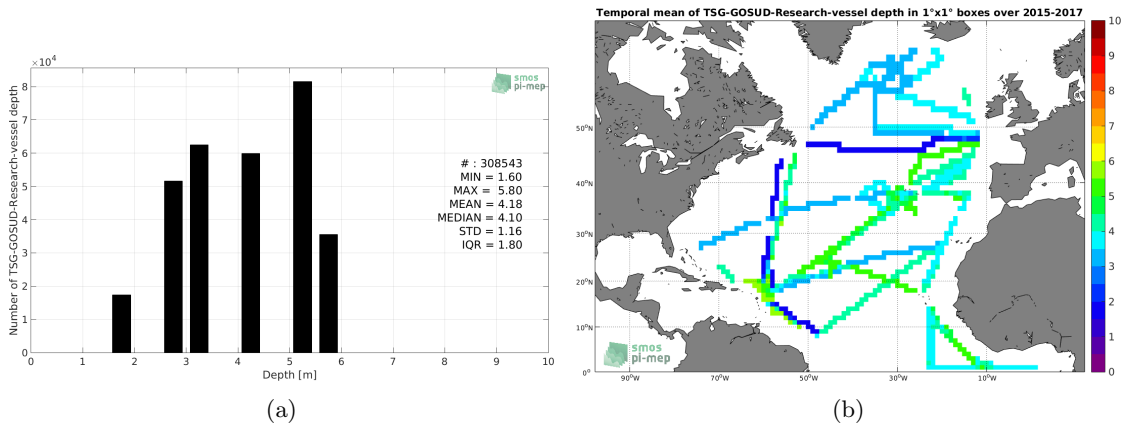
$\times 10^4$

smos pi-mep

Number of TSG-GOSUD-Research-vessel depth

8
7
6
5
4
3
2
1
0

# : 308543
MIN = 1.60
MAX = 5.80
MEAN = 4.18
MEDIAN = 4.10
STD = 1.16
IQR = 1.80

0 1 2 3 4 5 6 7 8 9 10

Depth [m]

(a)

Temporal mean of TSG-GOSUD-Research-vessel depth in 1°x1° boxes over 2015-2017

50°N
40°N
30°N
20°N
10°N
0°N

90°W 70°W 50°W 30°W 10°W

smos pi-mep

10
9
8
7
6
5
4
3
2
1
0

(b)